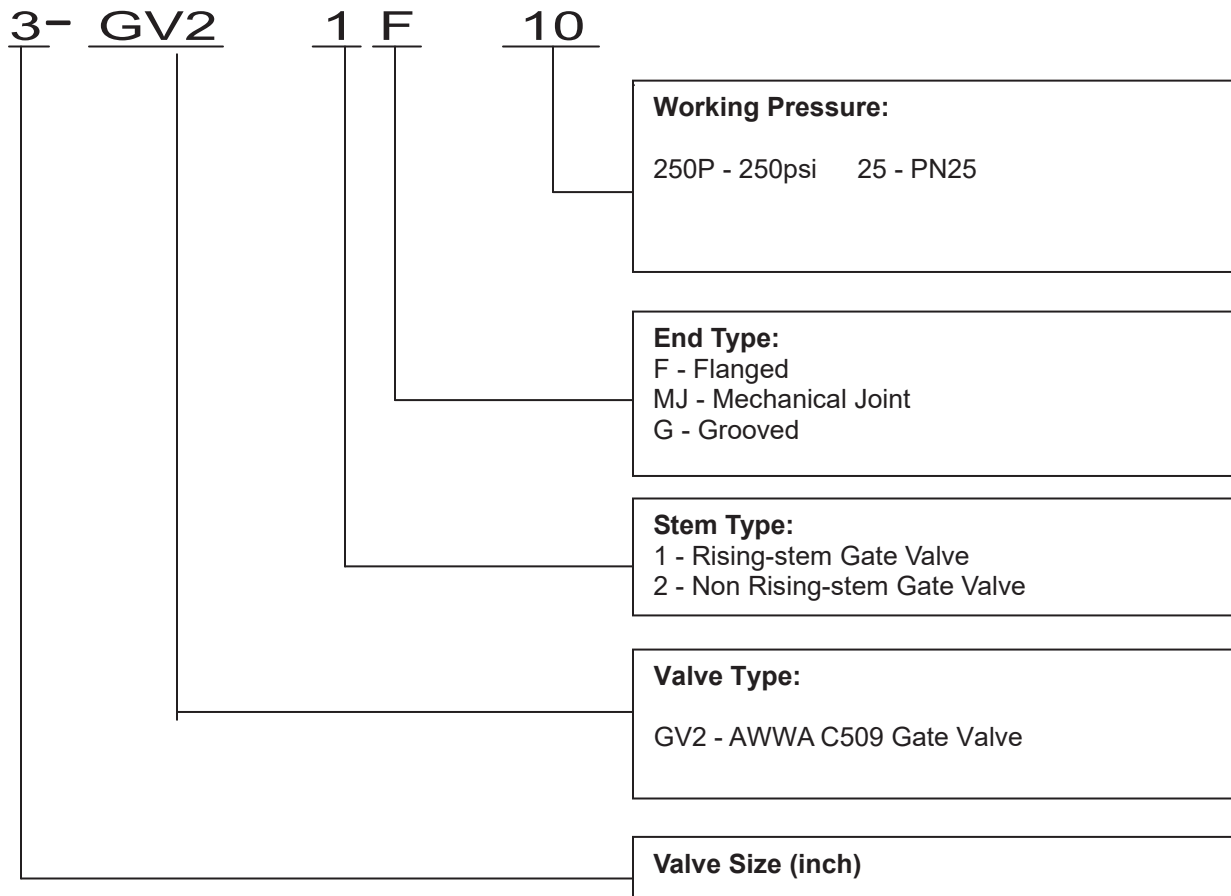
3- GV2 1 F 10

**Working Pressure:**

250P - 250psi 25 - PN25

**End Type:**
F - Flanged
MJ - Mechanical Joint
G - Grooved

**Stem Type:**
1 - Rising-stem Gate Valve
2 - Non Rising-stem Gate Valve

**Valve Type:**

GV2 - AWWA C509 Gate Valve

**Valve Size (inch)**